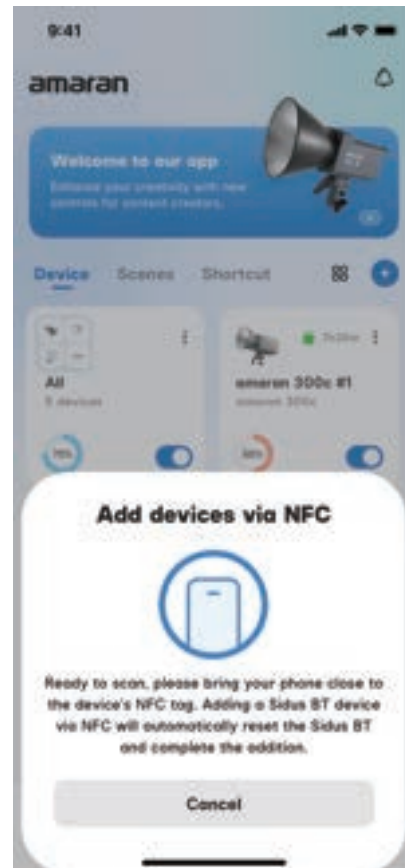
9:41

amaran

Welcome to our app

Enhance your creativity with new controls for content creators.

Device Scenes Shortcut

All

5 devices

75%

amaran 300c #1

amaran 300c

50%

Add devices via NFC

Ready to scan, please bring your phone close to the device's NFC tag. Adding a Sidus BT device via NFC will automatically reset the Sidus BT and complete the addition.

Cancel